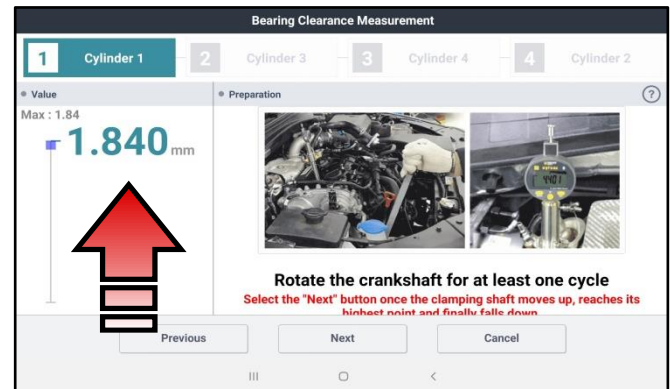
Bearing Clearance Measurement

1 Cylinder 1
2 Cylinder 3
3 Cylinder 4
4 Cylinder 2

Value
Max : 1.84
1.840mm

Preparation
?

Rotate the crankshaft for at least one cycle
Select the "Next" button once the clamping shaft moves up, reaches its highest point and finally falls down.

Previous
Next
Cancel